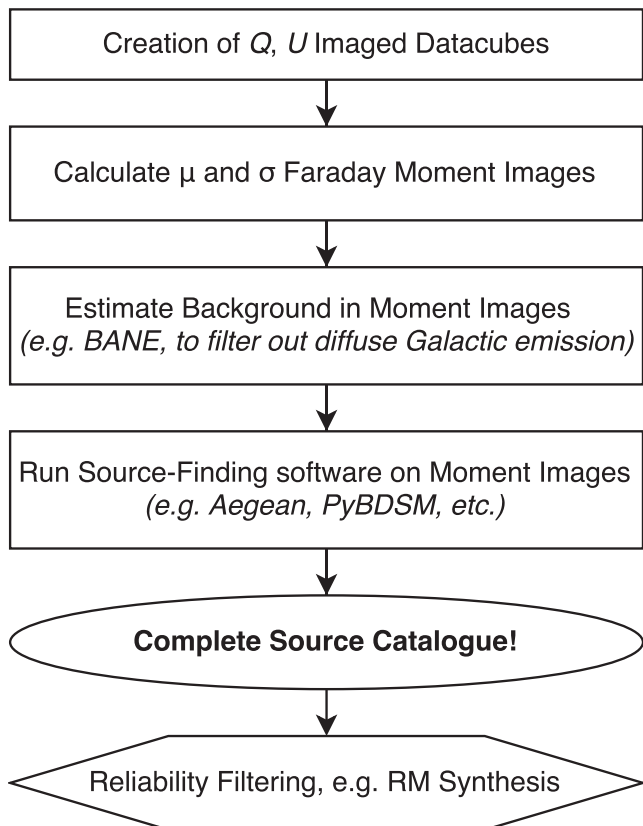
Creation of $Q$, $U$ Imaged Datacubes

Calculate μ and σ Faraday Moment Images

Estimate Background in Moment Images
*(e.g. BANE, to filter out diffuse Galactic emission)*

Run Source-Finding software on Moment Images
*(e.g. Aegean, PyBDSM, etc.)*

**Complete Source Catalogue!**

Reliability Filtering, e.g. RM Synthesis